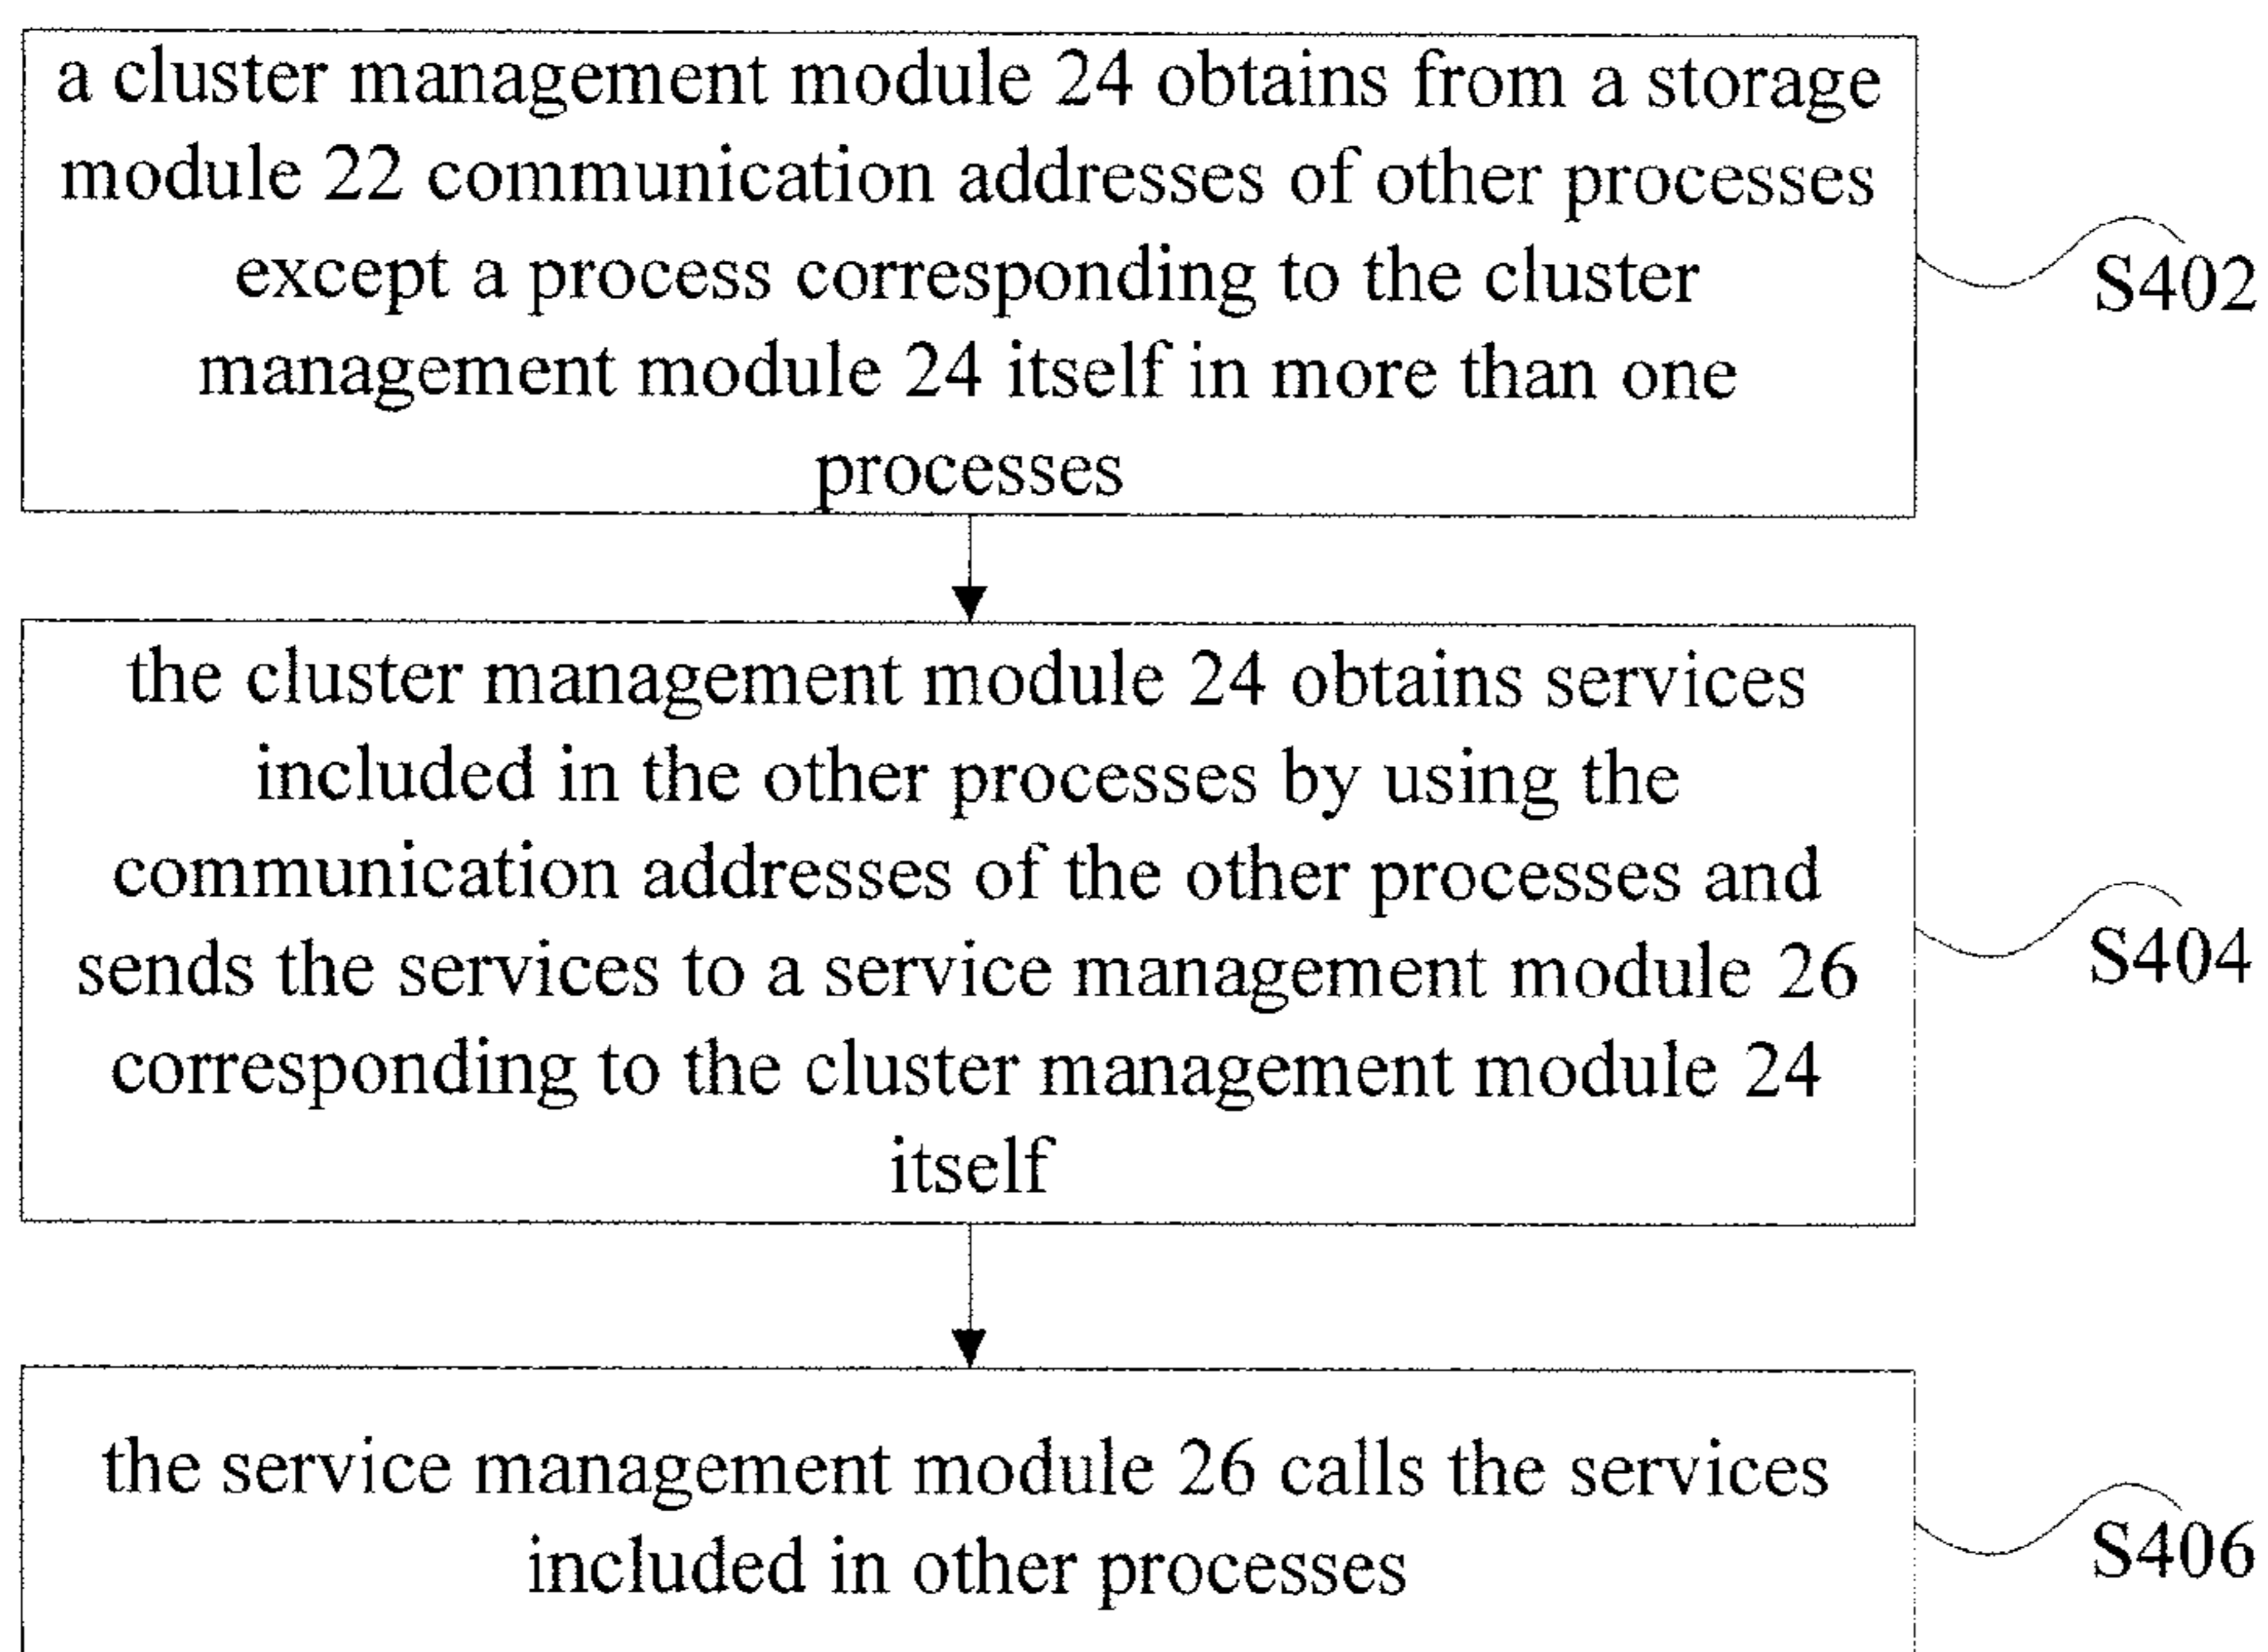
a cluster management module 24 obtains from a storage module 22 communication addresses of other processes except a process corresponding to the cluster management module 24 itself in more than one processes

S402

the cluster management module 24 obtains services included in the other processes by using the communication addresses of the other processes and sends the services to a service management module 26 corresponding to the cluster management module 24 itself

S404

the service management module 26 calls the services included in other processes

S406